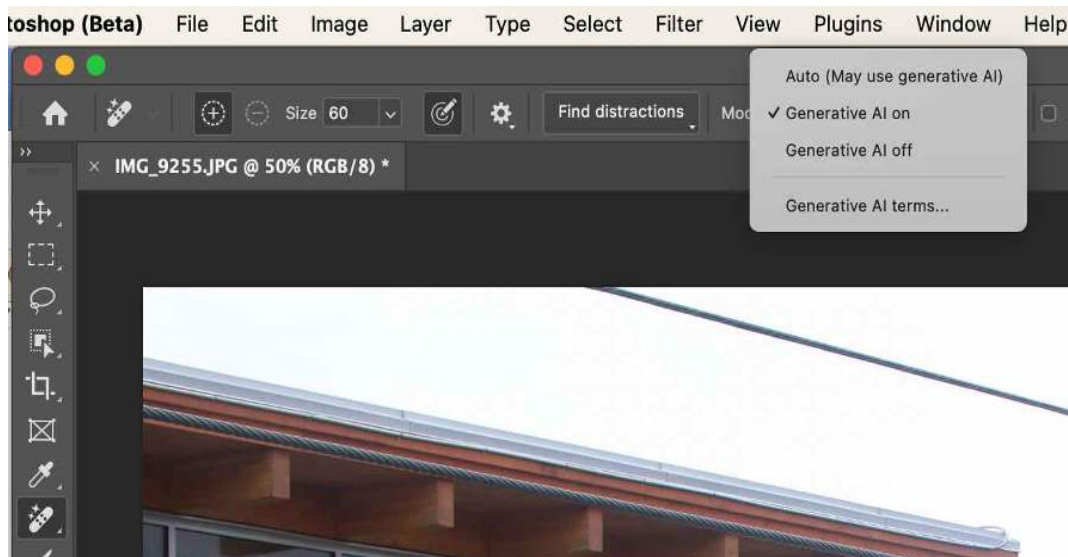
toshop (Beta) File Edit Image Layer Type Select Filter View Plugins Window Help

Size 60

Find distractions

Mod

Auto (May use generative AI)

✓ Generative AI on

Generative AI off

Generative AI terms...

× IMG_9255.JPG @ 50% (RGB/8) *